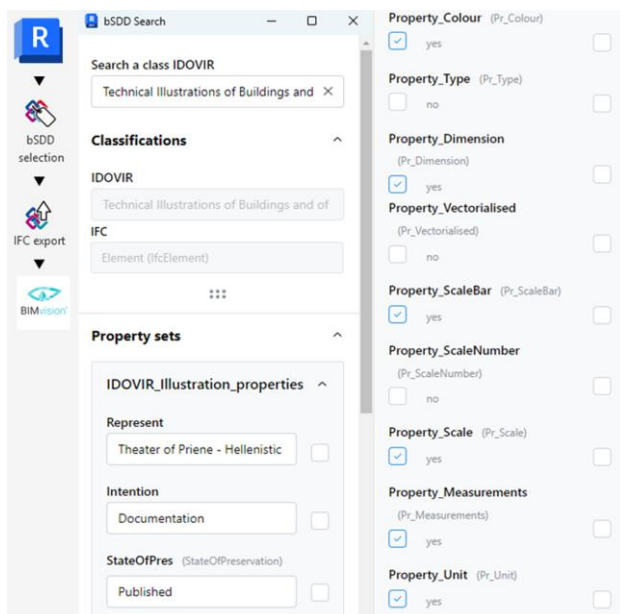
R

bSDD selection

IFC export

BIMvision

bSDD Search

Search a class IDOVIR

Technical Illustrations of Buildings and ×

Classifications

IDOVIR

Technical Illustrations of Buildings and of

IFC

Element (IfcElement)

Property sets

IDOVIR_Illustration_properties

Represent

Theater of Priene - Hellenistic

Intention

Documentation

StateOfPres (StateOfPreservation)

Published

Property_Colour (Pr_Colour)

yes

Property_Type (Pr_Type)

no

Property_Dimension (Pr_Dimension)

yes

Property_Vectorialised (Pr_Vectorialised)

no

Property_ScaleBar (Pr_ScaleBar)

yes

Property_ScaleNumber (Pr_ScaleNumber)

no

Property_Scale (Pr_Scale)

yes

Property_Measurements (Pr_Measurements)

yes

Property_Unit (Pr_Unit)

yes